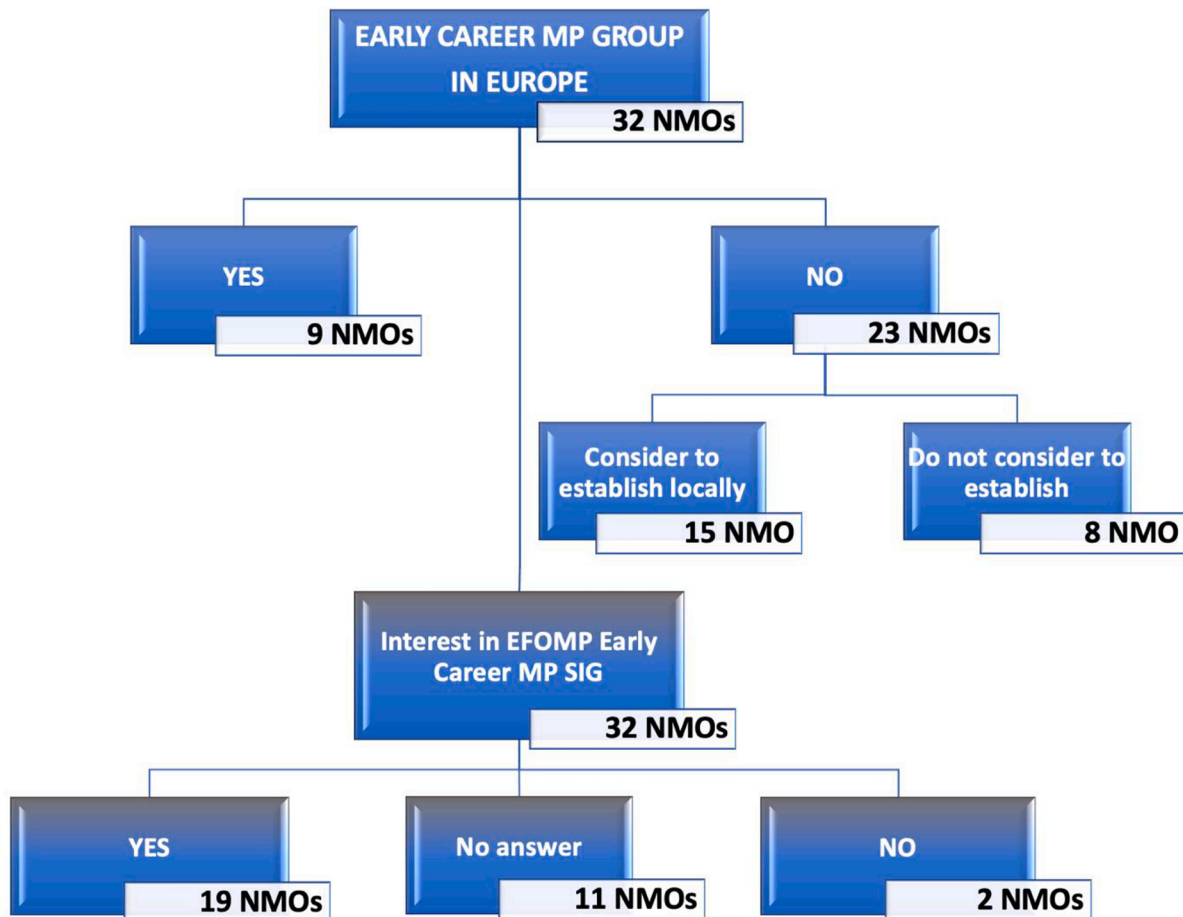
EARLY CAREER MP GROUP IN EUROPE
32 NMOs

YES
9 NMOs

NO
23 NMOs

Consider to establish locally
15 NMO

Do not consider to establish
8 NMO

Interest in EFOMP Early Career MP SIG
32 NMOs

YES
19 NMOs

No answer
11 NMOs

NO
2 NMOs